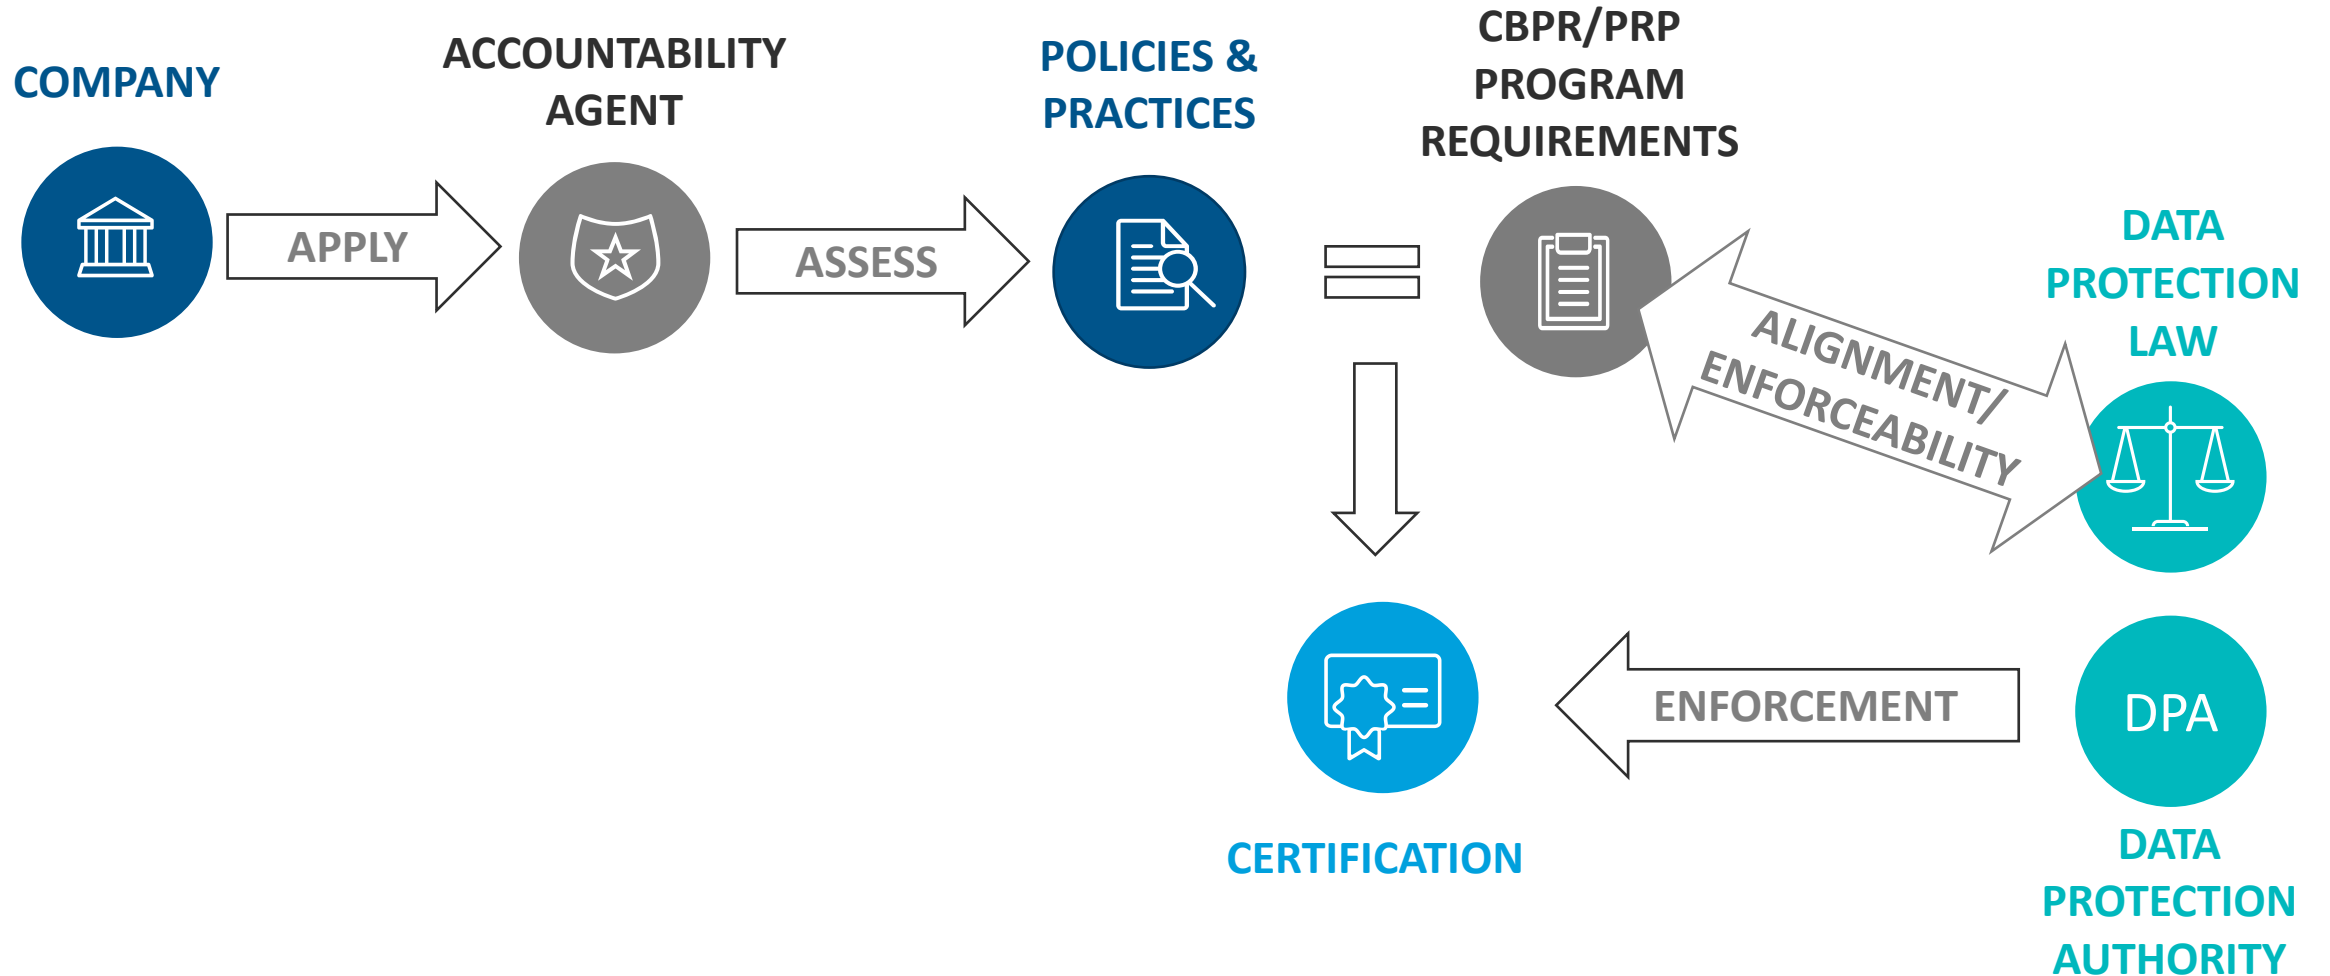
COMPANY

APPLY

ACCOUNTABILITY AGENT

ASSESS

POLICIES & PRACTICES

CBPR/PRP PROGRAM REQUIREMENTS

ALIGNMENT/ ENFORCEABILITY

DATA PROTECTION LAW

CERTIFICATION

ENFORCEMENT

DPA

DATA PROTECTION AUTHORITY